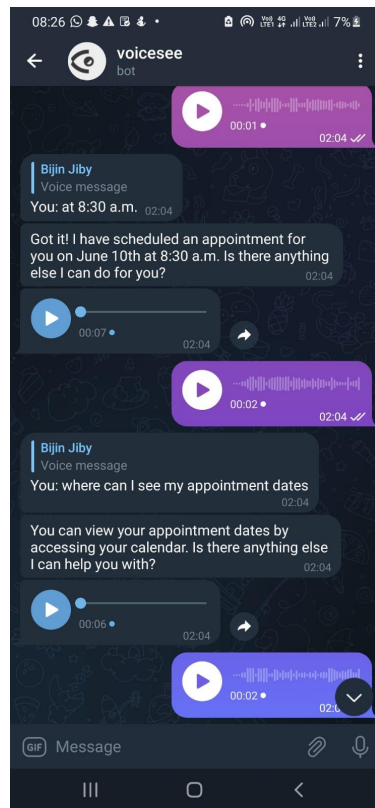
08:26 7%

voicesee
bot

00:01 •
02:04

Bijin Jiby
Voice message
You: at 8:30 a.m. 02:04

Got it! I have scheduled an appointment for you on June 10th at 8:30 a.m. Is there anything else I can do for you? 02:04

00:07 •
02:04

00:02 •
02:04

Bijin Jiby
Voice message
You: where can I see my appointment dates 02:04

You can view your appointment dates by accessing your calendar. Is there anything else I can help you with? 02:04

00:06 •
02:04

00:02 •
02:0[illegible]

GIF Message